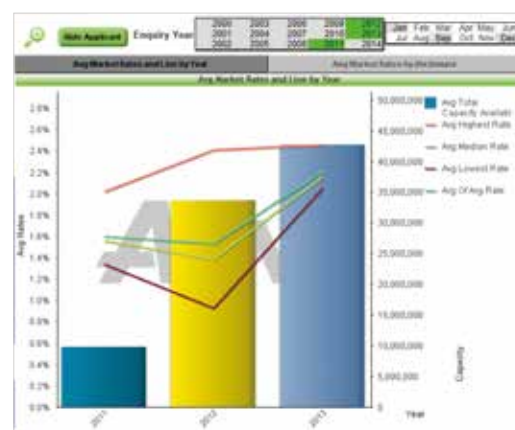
Hide Applicant Enquiry Year

| 2000 | 2003 | 2006 | 2009 | 2012 |
|---|---|---|---|---|
| 2001 | 2004 | 2007 | 2010 | 2013 |
| 2002 | 2005 | 2008 | 2011 | 2014 |

Jan Feb Mar Apr May Jun
Jul Aug Sep Oct Nov Dec

Avg Market Rates and Line by Year | Avg Market Rates by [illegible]

Avg Market Rates and Line by Year

Avg Rates

2.8%
2.6%
2.4%
2.2%
2.0%
1.8%
1.6%
1.4%
1.2%
1.0%
0.8%
0.6%
0.4%
0.2%
0.0%

50,000,000
45,000,000
40,000,000
35,000,000
30,000,000
25,000,000
20,000,000
15,000,000
10,000,000
5,000,000
0

Capacity

2011
2012
2013

Year

Avg Total Capacity Availab
Avg Highest Rate
Avg Median Rate
Avg Lowest Rate
Avg Of Avg Rate